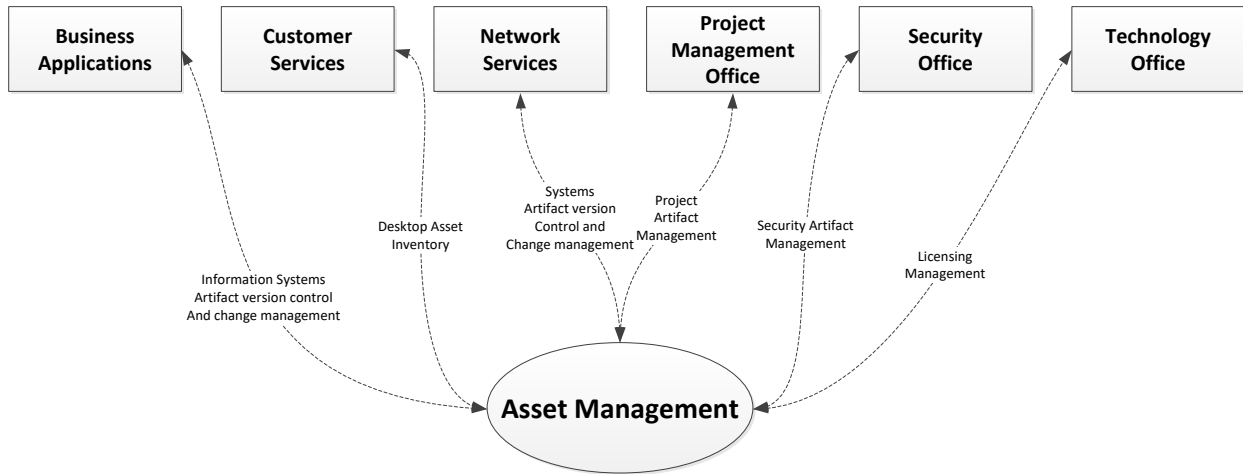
Business Applications

Customer Services

Network Services

Project Management Office

Security Office

Technology Office

Systems Artifact version Control and Change management

Project Artifact Management

Desktop Asset Inventory

Security Artifact Management

Licensing Management

Information Systems Artifact version control And change management

Asset Management